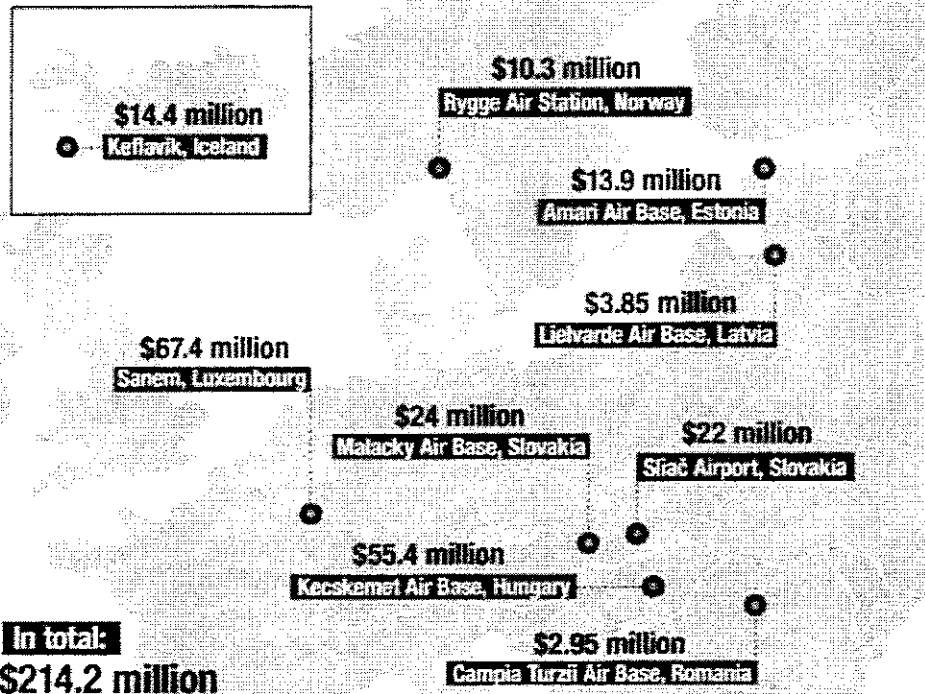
$14.4 million
Keflavik, Iceland

$10.3 million
Rygge Air Station, Norway

$13.9 million
Amari Air Base, Estonia

$3.85 million
Lielvarde Air Base, Latvia

$67.4 million
Sanem, Luxembourg

$24 million
Malacky Air Base, Slovakia

$22 million
Sliač Airport, Slovakia

$55.4 million
Kecskemet Air Base, Hungary

$2.95 million
Campia Turzii Air Base, Romania

In total:
$214.2 million